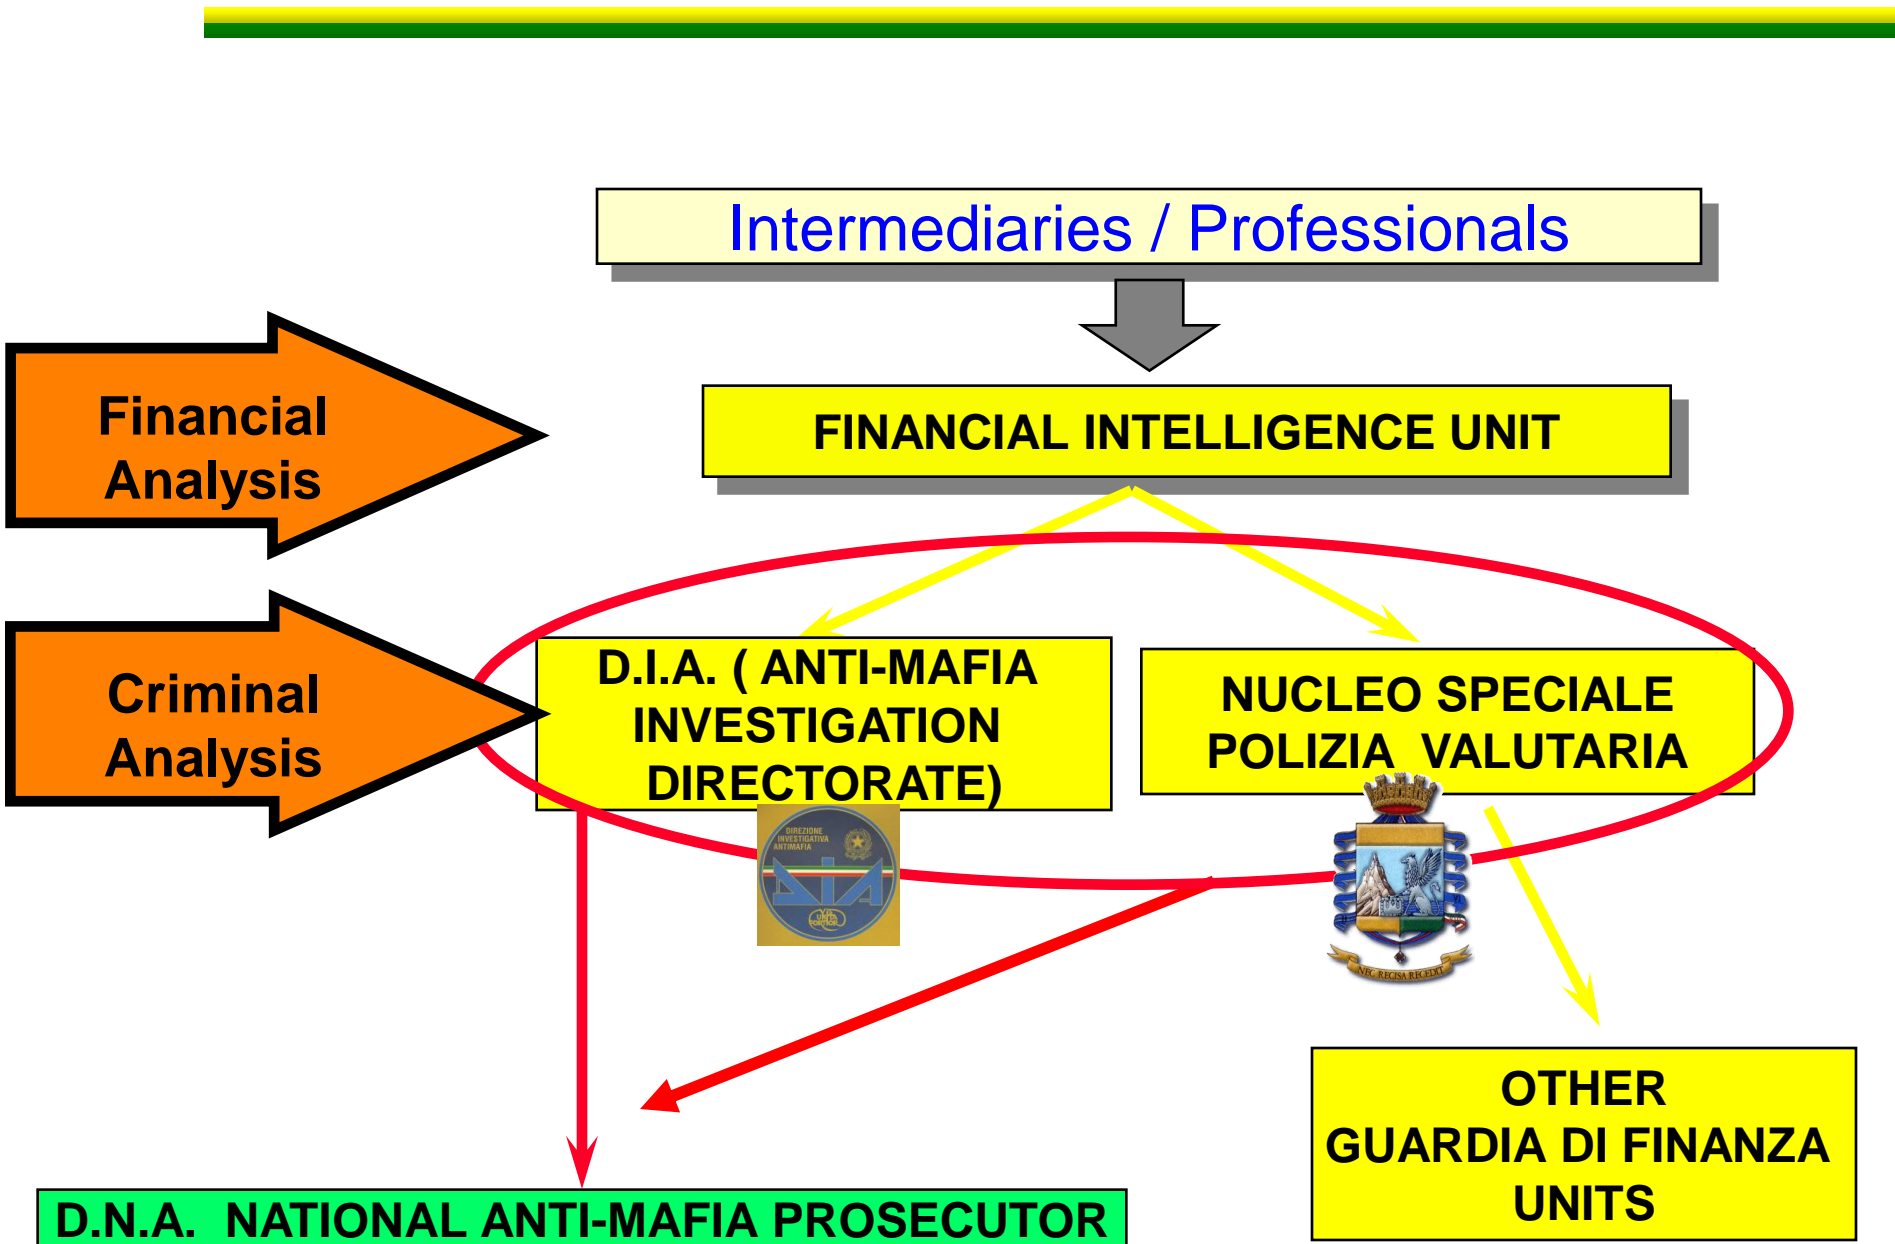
Intermediaries / Professionals

Financial Analysis

FINANCIAL INTELLIGENCE UNIT

Criminal Analysis

D.I.A. ( ANTI-MAFIA INVESTIGATION DIRECTORATE)

DIREZIONE INVESTIGATIVA ANTIMAFIA

NUCLEO SPECIALE POLIZIA VALUTARIA

NEC RECISA RECEDIT

OTHER GUARDIA DI FINANZA UNITS

D.N.A. NATIONAL ANTI-MAFIA PROSECUTOR